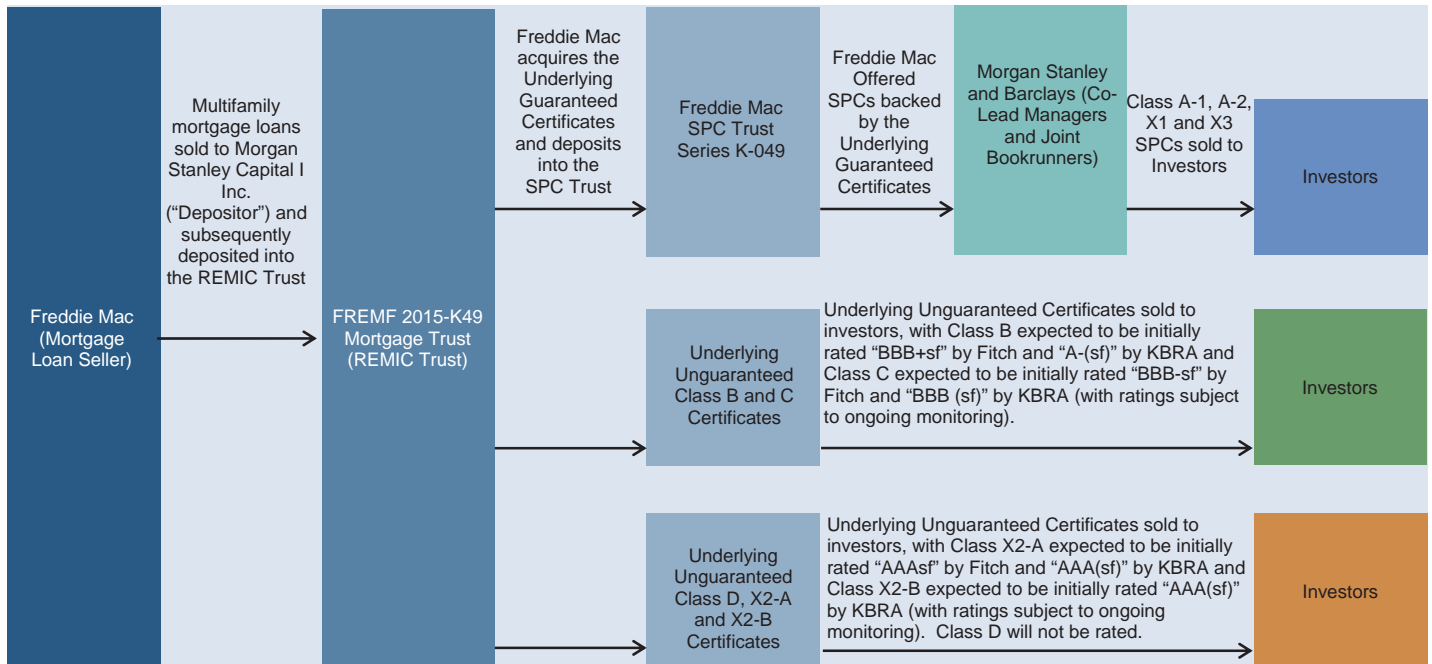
Freddie Mac (Mortgage Loan Seller)

Multifamily mortgage loans sold to Morgan Stanley Capital I Inc. (“Depositor”) and subsequently deposited into the REMIC Trust

FREMF 2015-K49 Mortgage Trust (REMIC Trust)

Freddie Mac acquires the Underlying Guaranteed Certificates and deposits into the SPC Trust

Freddie Mac SPC Trust Series K-049

Freddie Mac Offered SPCs backed by the Underlying Guaranteed Certificates

Morgan Stanley and Barclays (Co-Lead Managers and Joint Bookrunners)

Class A-1, A-2, X1 and X3 SPCs sold to Investors

Investors

Underlying Unguaranteed Class B and C Certificates

Underlying Unguaranteed Certificates sold to investors, with Class B expected to be initially rated “BBB+sf” by Fitch and “A-(sf)” by KBRA and Class C expected to be initially rated “BBB-sf” by Fitch and “BBB (sf)” by KBRA (with ratings subject to ongoing monitoring).

Investors

Underlying Unguaranteed Class D, X2-A and X2-B Certificates

Underlying Unguaranteed Certificates sold to investors, with Class X2-A expected to be initially rated “AAAsf” by Fitch and “AAA(sf)” by KBRA and Class X2-B expected to be initially rated “AAA(sf)” by KBRA (with ratings subject to ongoing monitoring). Class D will not be rated.

Investors